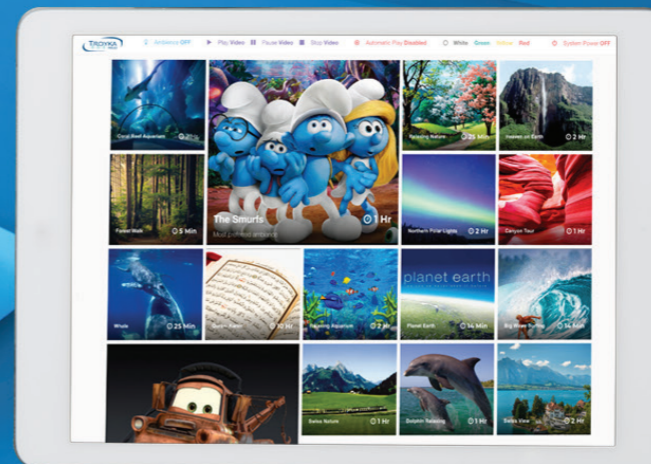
TROYKA

Ambience OFF

Play Video

Pause Video

Stop Video

Automatic Play Disabled

White Green Yellow Red

System Power OFF

Coral Reef Aquarium

2 Hr

The Smurfs

1 Hr

Most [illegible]

Relaxing Nature

25 Min

Heaven on Earth

2 Hr

Forest Walk

5 Min

Northern Polar Lights

2 Hr

Canyon Tour

1 Hr

Whale

25 Min

Quran Karim

10 Hr

Relaxing Aquarium

2 Hr

planet earth

Planet Earth

14 Min

Big Wave Surfing

14 Min

Swiss Nature

1 Hr

Dolphin Relaxing

1 Hr

Swiss View

2 Hr